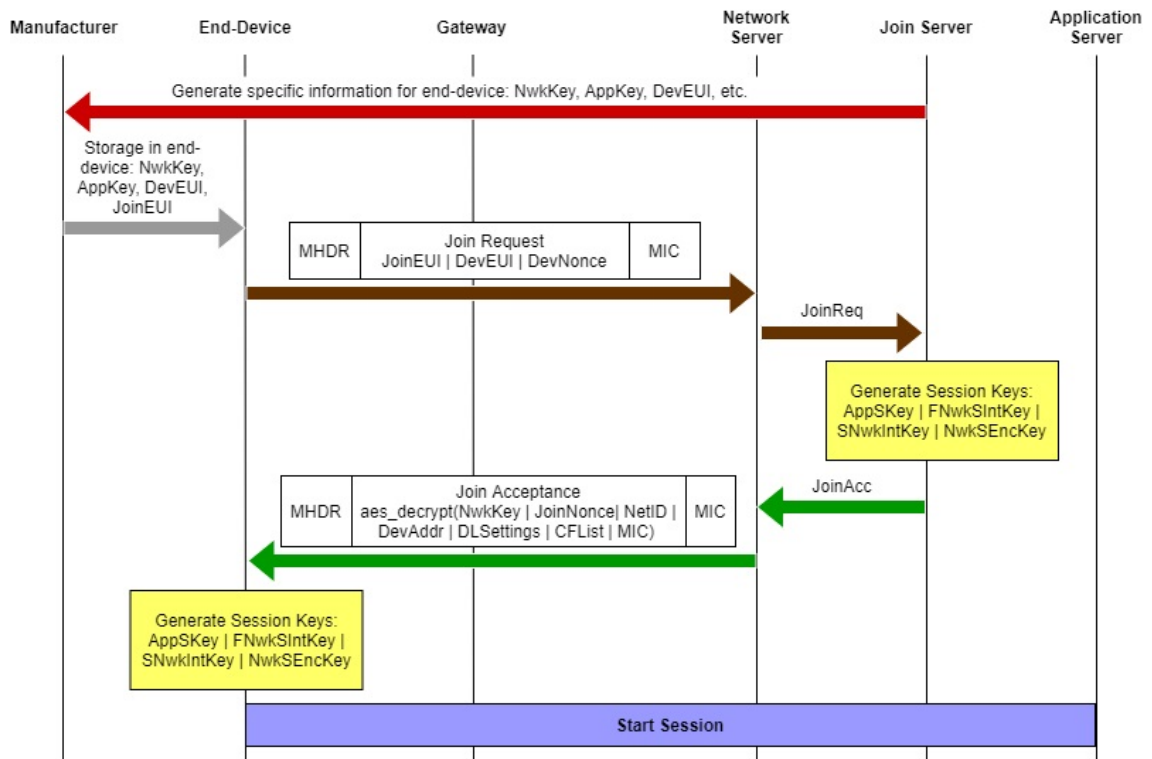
Manufacturer

End-Device

Gateway

Network Server

Join Server

Application Server

Generate specific information for end-device: NwkKey, AppKey, DevEUI, etc.

Storage in end-device: NwkKey, AppKey, DevEUI, JoinEUI

| MHDR | Join Request JoinEUI \| DevEUI \| DevNonce | MIC |
|---|---|---|

JoinReq

Generate Session Keys: AppSKey | FNwkSIntKey | SNwkIntKey | NwkSEncKey

JoinAcc

| MHDR | Join Acceptance aes_decrypt(NwkKey \| JoinNonce\| NetID \| DevAddr \| DLSettings \| CFList \| MIC) | MIC |
|---|---|---|

Generate Session Keys: AppSKey | FNwkSIntKey | SNwkIntKey | NwkSEncKey

Start Session